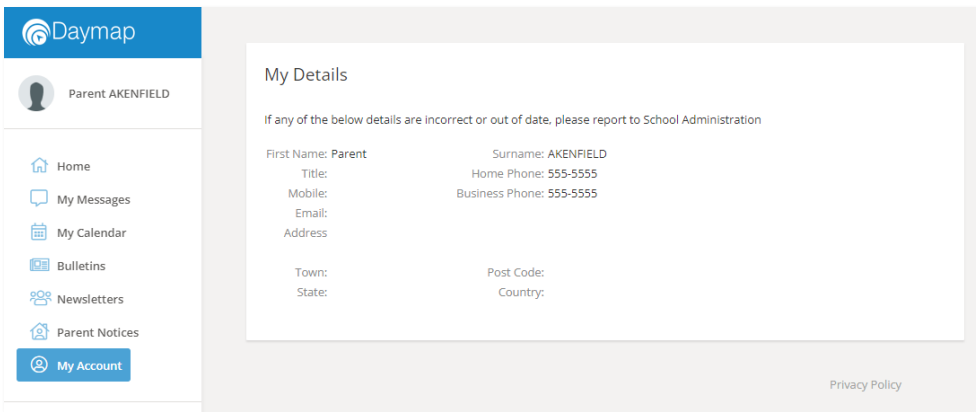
Daymap

Parent AKENFIELD

Home
My Messages
My Calendar
Bulletins
Newsletters
Parent Notices
My Account

My Details

If any of the below details are incorrect or out of date, please report to School Administration

First Name: Parent
Title:
Mobile:
Email:
Address

Surname: AKENFIELD
Home Phone: 555-5555
Business Phone: 555-5555

Town:
State:

Post Code:
Country:

Privacy Policy